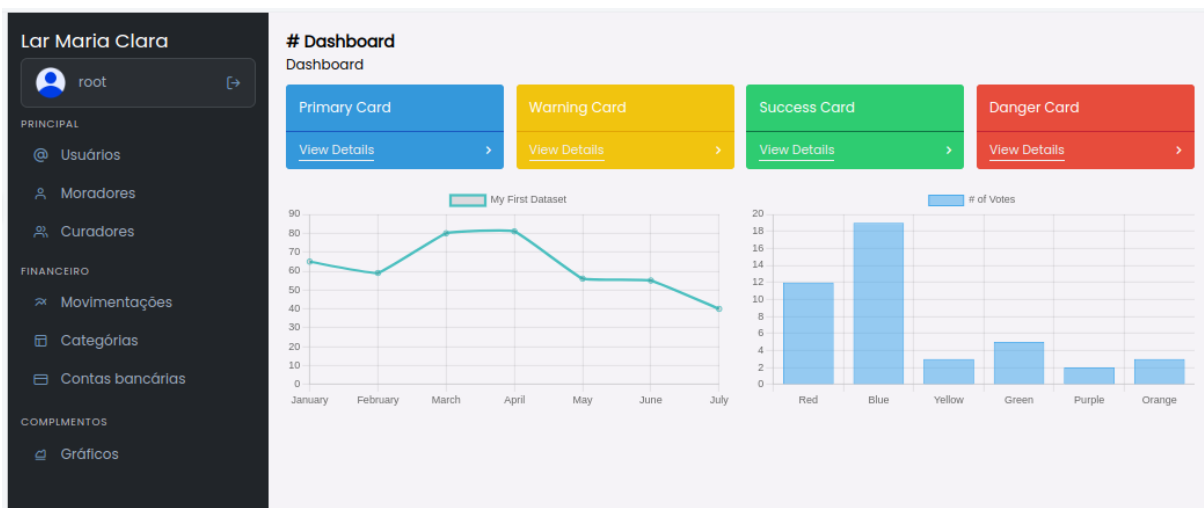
Lar Maria Clara

root

PRINCIPAL

Usuários

Moradores

Curadores

FINANCEIRO

Movimentações

Categórias

Contas bancárias

COMPLMENTOS

Gráficos

# Dashboard

Dashboard

Primary Card
View Details ›

Warning Card
View Details ›

Success Card
View Details ›

Danger Card
View Details ›

My First Dataset

90
80
70
60
50
40
30
20
10
0

January February March April May June July

# of Votes

20
18
16
14
12
10
8
6
4
2
0

Red Blue Yellow Green Purple Orange